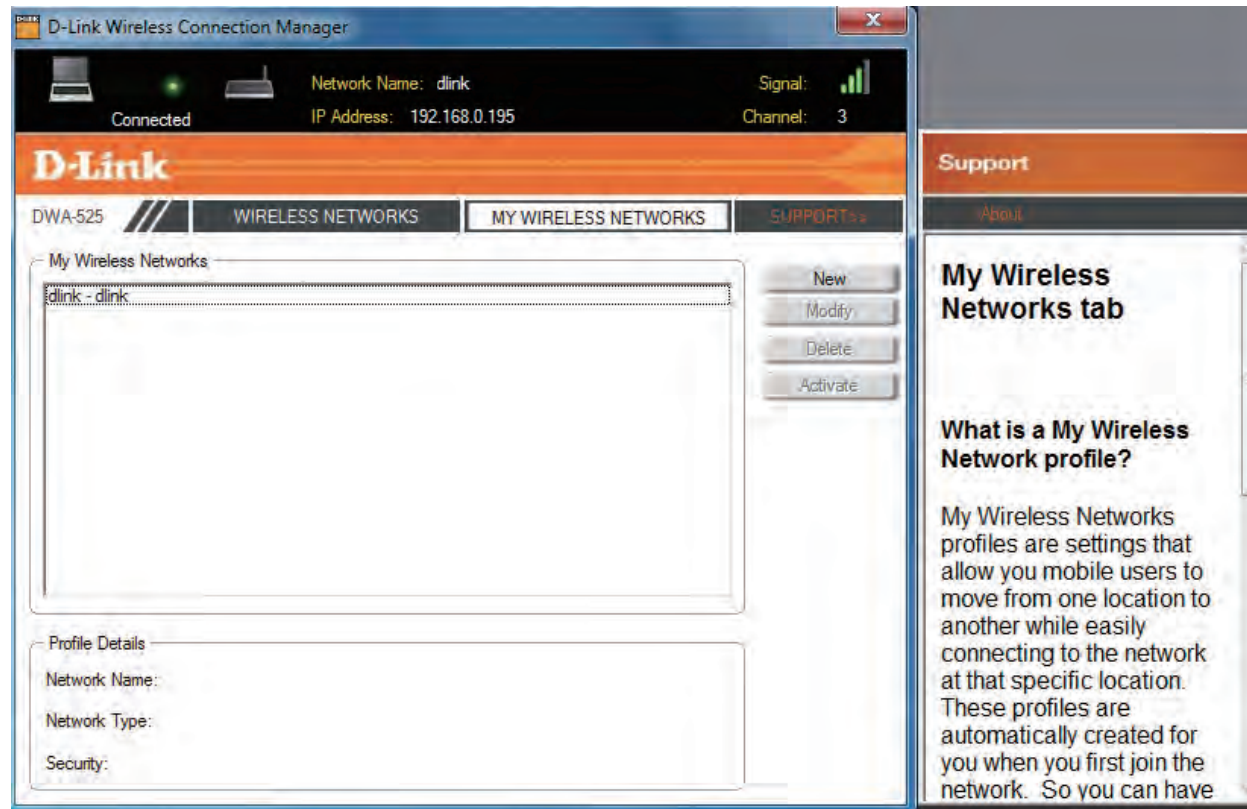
D-Link Wireless Connection Manager

Connected

Network Name: dlink
IP Address: 192.168.0.195

Signal:
Channel: 3

D-Link

DWA-525

WIRELESS NETWORKS

MY WIRELESS NETWORKS

SUPPORT>>

My Wireless Networks

dlink - dlink

New

Modify

Delete

Activate

Profile Details

Network Name:

Network Type:

Security:

Support

About

My Wireless Networks tab

What is a My Wireless Network profile?

My Wireless Networks profiles are settings that allow you mobile users to move from one location to another while easily connecting to the network at that specific location. These profiles are automatically created for you when you first join the network. So you can have